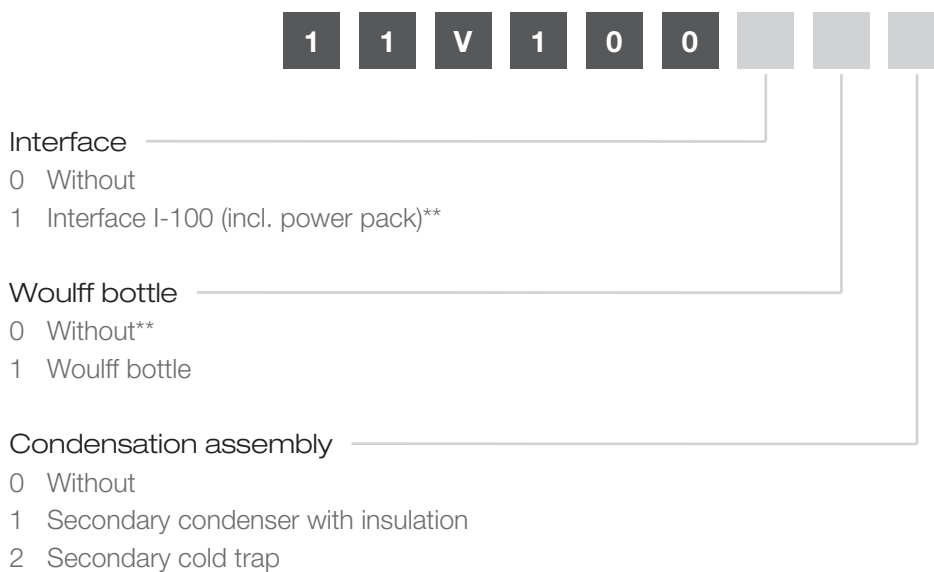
1 1 V 1 0 0

Interface
0 Without
1 Interface I-100 (incl. power pack)**

Woulff bottle
0 Without**
1 Woulff bottle

Condensation assembly
0 Without
1 Secondary condenser with insulation
2 Secondary cold trap